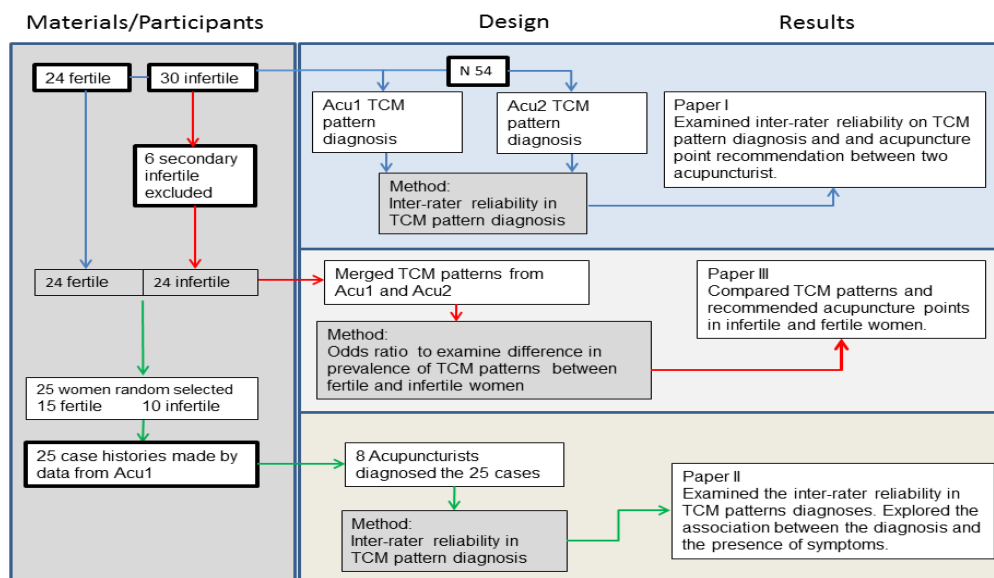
Materials/Participants

Design

Results

24 fertile

30 infertile

N 54

Acu1 TCM pattern diagnosis

Acu2 TCM pattern diagnosis

Paper I
Examined inter-rater reliability on TCM pattern diagnosis and and acupuncture point recommendation between two acupuncturist.

6 secondary infertile excluded

Method:
Inter-rater reliability in TCM pattern diagnosis

24 fertile

24 infertile

Merged TCM patterns from Acu1 and Acu2

Paper III
Compared TCM patterns and recommended acupuncture points in infertile and fertile women.

Method:
Odds ratio to examine difference in prevalence of TCM patterns between fertile and infertile women

25 women random selected
15 fertile 10 infertile

25 case histories made by data from Acu1

8 Acupuncturists diagnosed the 25 cases

Paper II
Examined the inter-rater reliability in TCM patterns diagnoses. Explored the association between the diagnosis and the presence of symptoms.

Method:
Inter-rater reliability in TCM pattern diagnosis